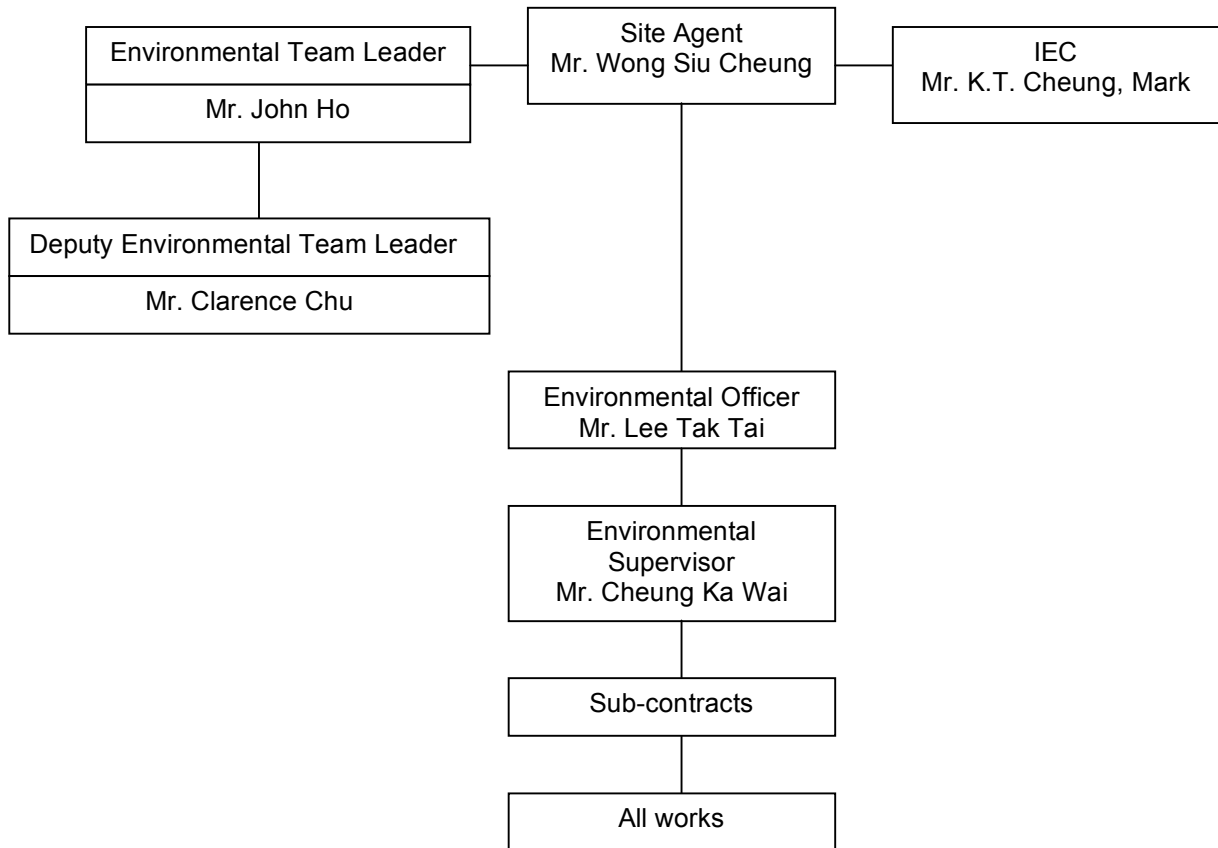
Environmental Team Leader
Mr. John Ho

Site Agent
Mr. Wong Siu Cheung

IEC
Mr. K.T. Cheung, Mark

Deputy Environmental Team Leader
Mr. Clarence Chu

Environmental Officer
Mr. Lee Tak Tai

Environmental Supervisor
Mr. Cheung Ka Wai

Sub-contracts

All works